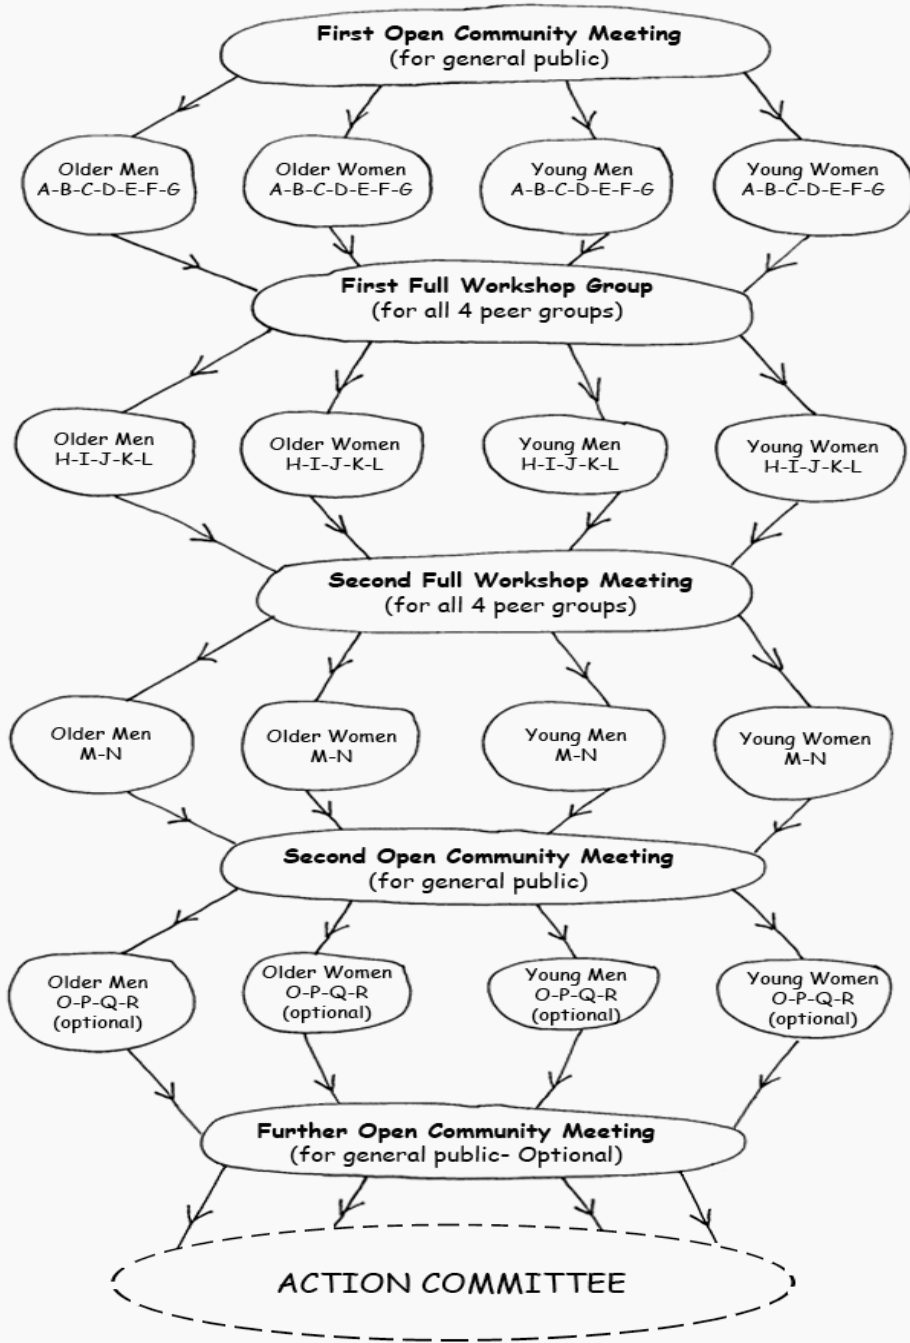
First Open Community Meeting
(for general public)

Older Men
A-B-C-D-E-F-G

Older Women
A-B-C-D-E-F-G

Young Men
A-B-C-D-E-F-G

Young Women
A-B-C-D-E-F-G

First Full Workshop Group
(for all 4 peer groups)

Older Men
H-I-J-K-L

Older Women
H-I-J-K-L

Young Men
H-I-J-K-L

Young Women
H-I-J-K-L

Second Full Workshop Meeting
(for all 4 peer groups)

Older Men
M-N

Older Women
M-N

Young Men
M-N

Young Women
M-N

Second Open Community Meeting
(for general public)

Older Men
O-P-Q-R
(optional)

Older Women
O-P-Q-R
(optional)

Young Men
O-P-Q-R
(optional)

Young Women
O-P-Q-R
(optional)

Further Open Community Meeting
(for general public- Optional)

ACTION COMMITTEE